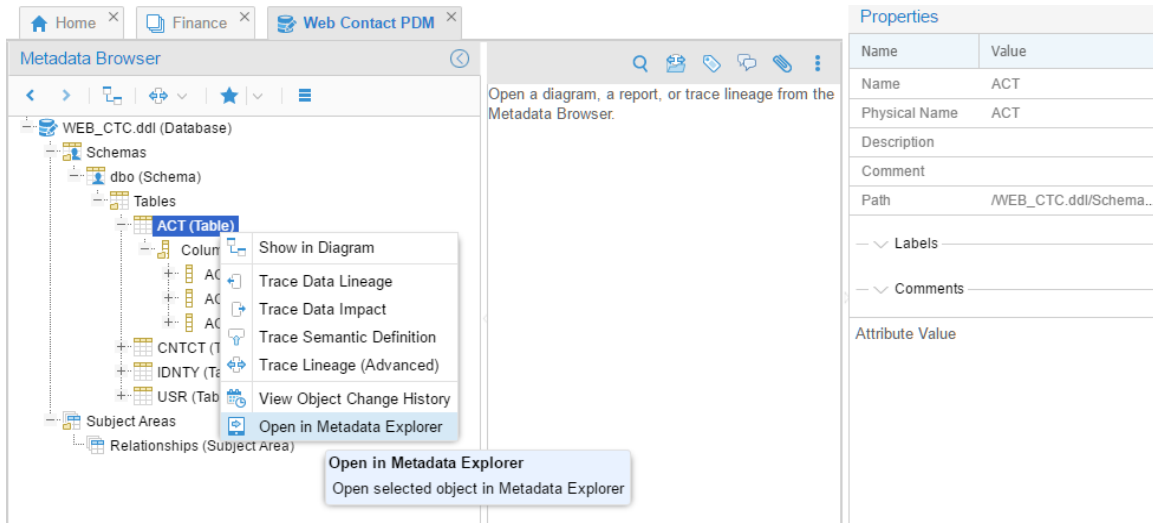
Home ✕ Finance ✕ Web Contact PDM ✕

Metadata Browser

WEB_CTC.ddl (Database)
Schemas
dbo (Schema)
Tables
ACT (Table)
Colum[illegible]
AC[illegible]
AC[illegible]
AC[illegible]
CNTCT (T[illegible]
IDNTY (Ta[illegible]
USR (Tab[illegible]
Subject Areas
Relationships (Subject Area)

Show in Diagram
Trace Data Lineage
Trace Data Impact
Trace Semantic Definition
Trace Lineage (Advanced)
View Object Change History
Open in Metadata Explorer

Open in Metadata Explorer
Open selected object in Metadata Explorer

Open a diagram, a report, or trace lineage from the Metadata Browser.

Properties

| Name | Value |
|---|---|
| Name | ACT |
| Physical Name | ACT |
| Description | |
| Comment | |
| Path | /WEB_CTC.ddl/Schema... |

Labels

Comments

Attribute Value